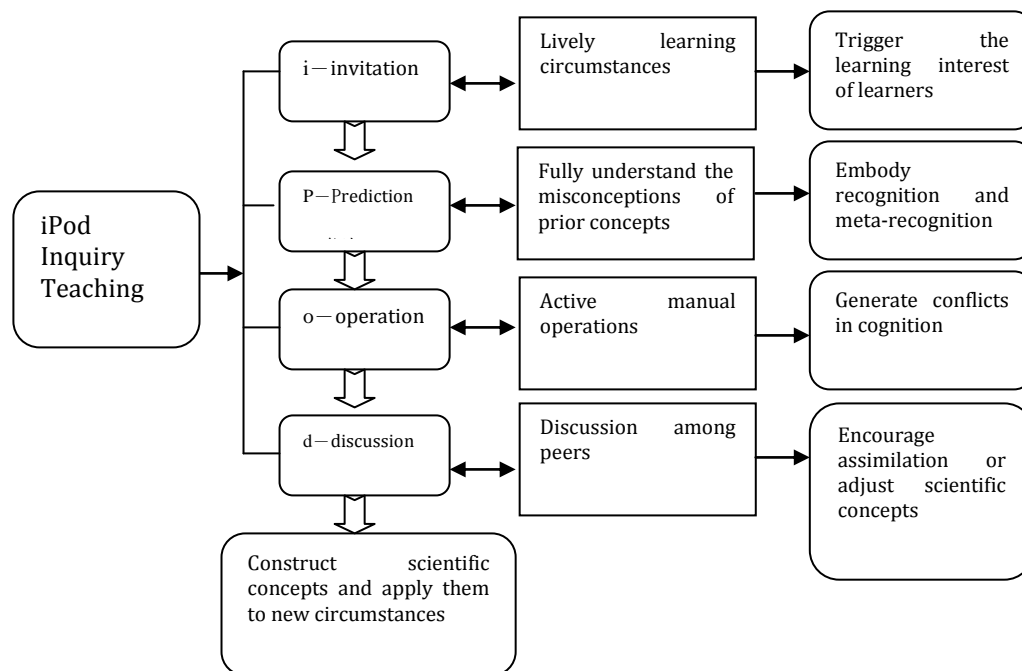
iPod Inquiry Teaching

i－invitation

Lively learning circumstances

Trigger the learning interest of learners

P－Prediction

Fully understand the misconceptions of prior concepts

Embody recognition and meta-recognition

o－operation

Active manual operations

Generate conflicts in cognition

d－discussion

Discussion among peers

Encourage assimilation or adjust scientific concepts

Construct scientific concepts and apply them to new circumstances